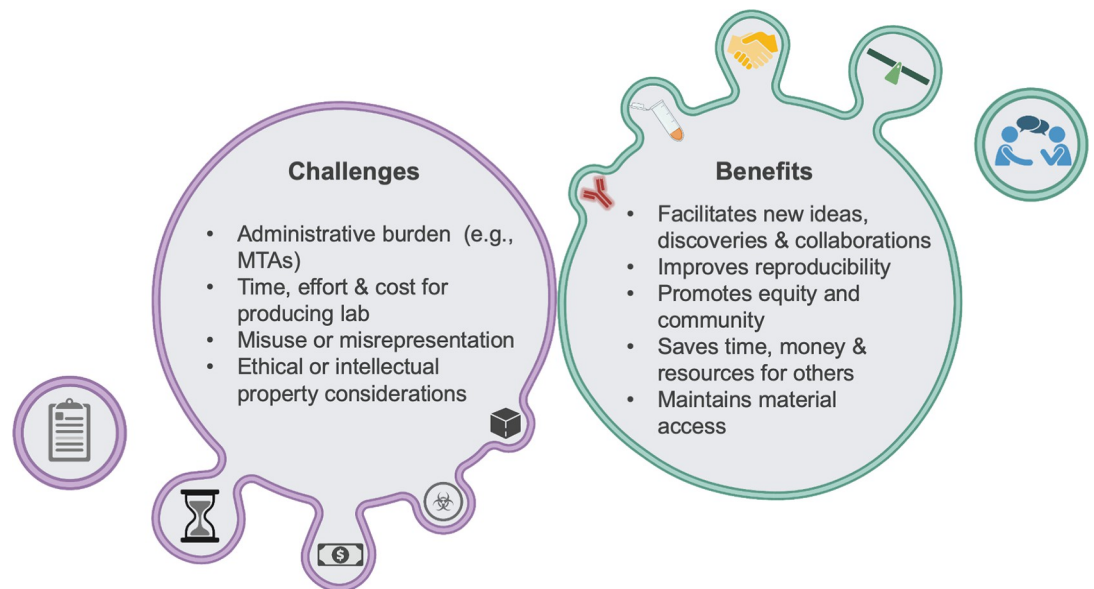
Challenges

- Administrative burden (e.g., MTAs)
- Time, effort & cost for producing lab
- Misuse or misrepresentation
- Ethical or intellectual property considerations

Benefits

- Facilitates new ideas, discoveries & collaborations
- Improves reproducibility
- Promotes equity and community
- Saves time, money & resources for others
- Maintains material access